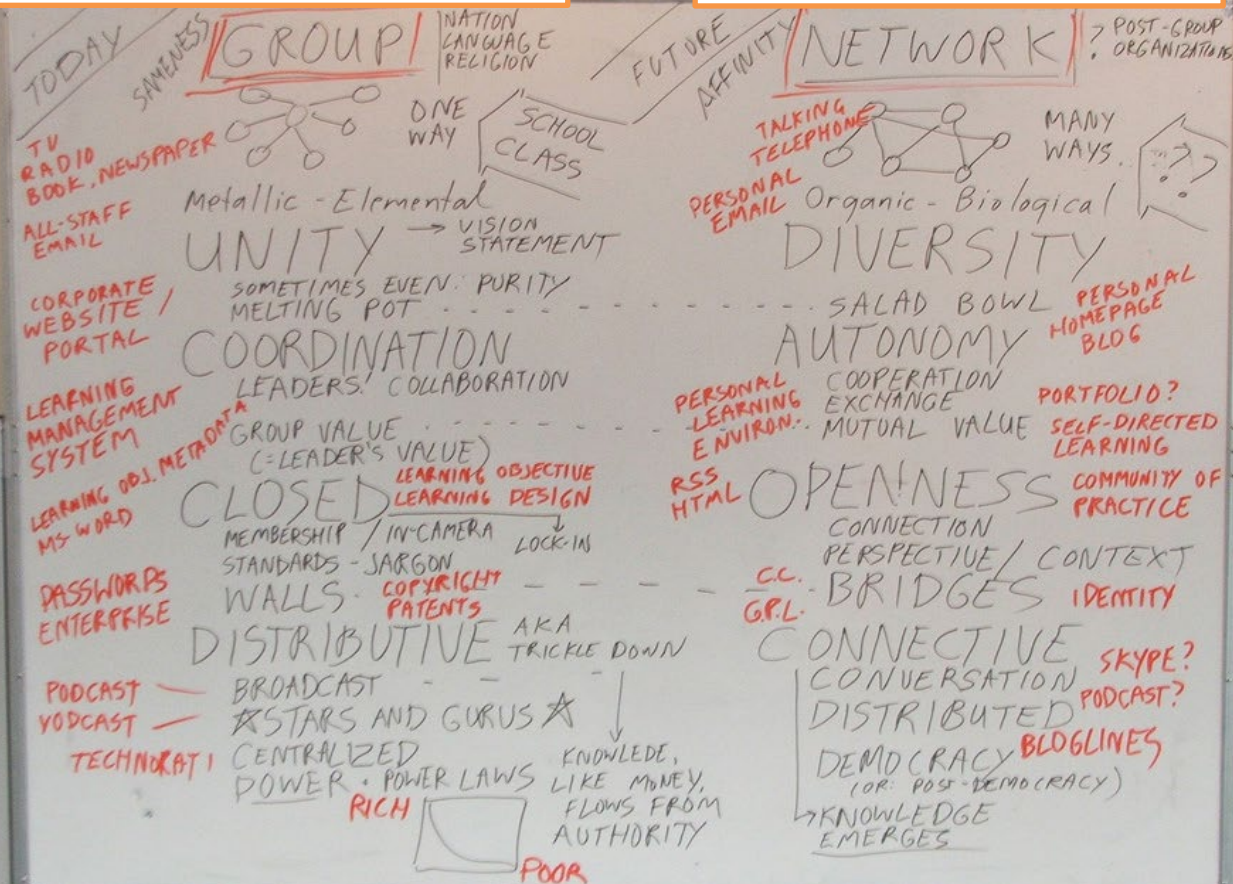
TODAY SAMENESS GROUP NATION LANGUAGE RELIGION

FUTURE AFFINITY NETWORK ? POST-GROUP ORGANIZATIONS

TV RADIO BOOK, NEWSPAPER

ONE WAY SCHOOL CLASS

TALKING TELEPHONE

MANY WAYS

PERSONAL EMAIL

ALL-STAFF EMAIL

Metallic - Elemental

Organic - Biological

UNITY → VISION STATEMENT

DIVERSITY

CORPORATE WEBSITE / PORTAL

SOMETIMES EVEN: PURITY
MELTING POT - - - - - - - - - - - SALAD BOWL

PERSONAL HOMEPAGE BLOG

COORDINATION

AUTONOMY

LEARNING MANAGEMENT SYSTEM

LEADERS' COLLABORATION

PERSONAL LEARNING ENVIRON.

COOPERATION EXCHANGE MUTUAL VALUE

PORTFOLIO? SELF-DIRECTED LEARNING

LEARNING OBJ. METADATA

GROUP VALUE (=LEADER'S VALUE)

MS WORD

CLOSED LEARNING OBJECTIVE LEARNING DESIGN

RSS HTML

OPENNESS

COMMUNITY OF PRACTICE

MEMBERSHIP / IN-CAMERA LOCK-IN
STANDARDS - JARGON

CONNECTION PERSPECTIVE / CONTEXT

PASSWORDS ENTERPRISE

WALLS COPYRIGHT PATENTS - - - - C.C. G.P.L. BRIDGES IDENTITY

DISTRIBUTIVE AKA TRICKLE DOWN

CONNECTIVE

PODCAST — BROADCAST
VODCAST — ☆STARS AND GURUS☆
TECHNORATI CENTRALIZED POWER + POWER LAWS

KNOWLEDE, LIKE MONEY, FLOWS FROM AUTHORITY

RICH POOR

CONVERSATION DISTRIBUTED DEMOCRACY (OR: POST-DEMOCRACY) → KNOWLEDGE EMERGES

SKYPE? PODCAST? BLOGLINES